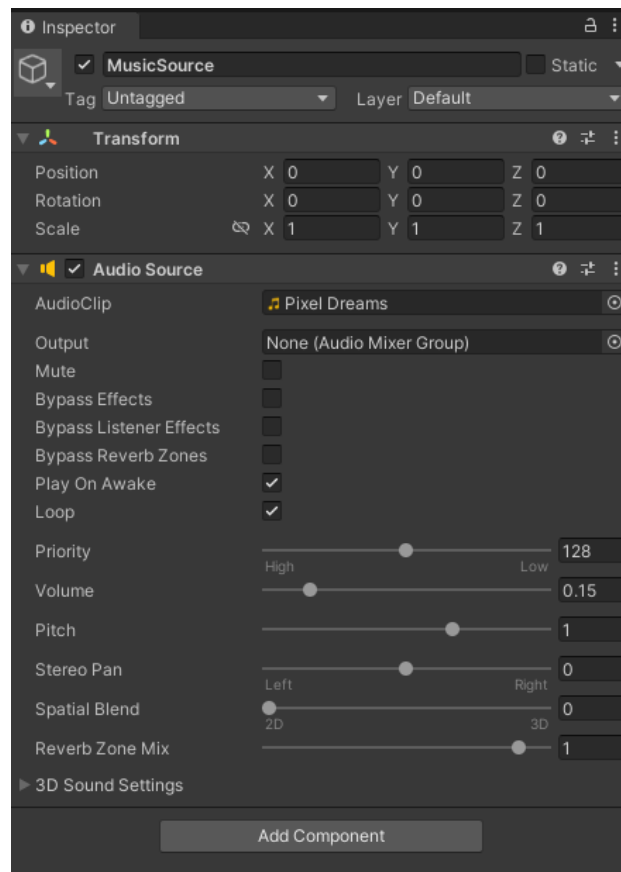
Inspector

MusicSource

Static

Tag Untagged

Layer Default

Transform

Position X 0 Y 0 Z 0

Rotation X 0 Y 0 Z 0

Scale X 1 Y 1 Z 1

Audio Source

AudioClip Pixel Dreams

Output None (Audio Mixer Group)

Mute

Bypass Effects

Bypass Listener Effects

Bypass Reverb Zones

Play On Awake

Loop

Priority High Low 128

Volume 0.15

Pitch 1

Stereo Pan Left Right 0

Spatial Blend 2D 3D 0

Reverb Zone Mix 1

3D Sound Settings

Add Component